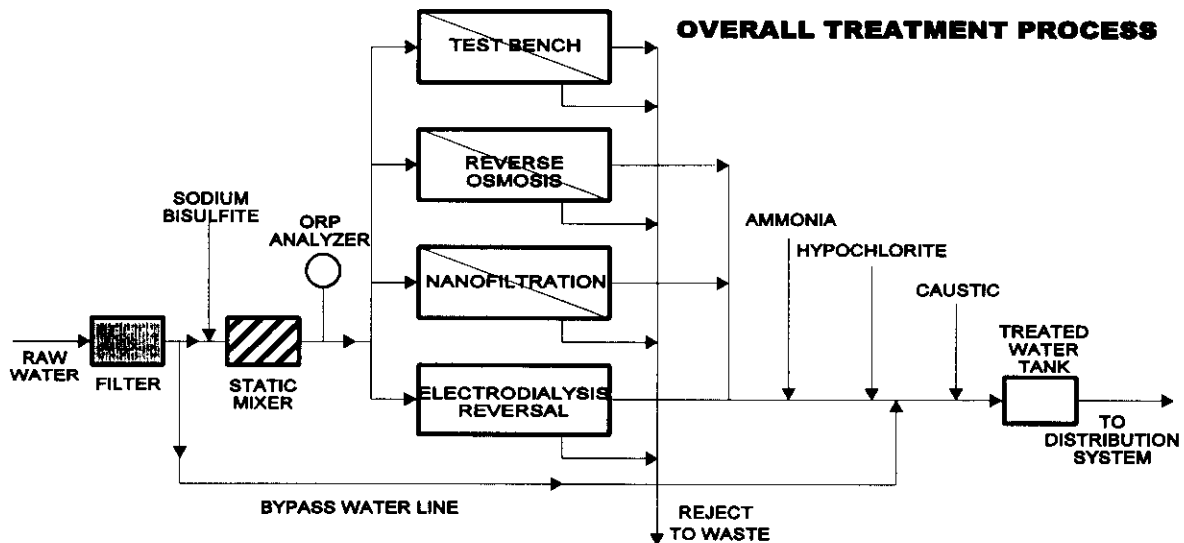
OVERALL TREATMENT PROCESS

TEST BENCH

REVERSE OSMOSIS

NANOFILTRATION

ELECTRODIALYSIS REVERSAL

SODIUM BISULFITE

ORP ANALYZER

RAW WATER

FILTER

STATIC MIXER

AMMONIA

HYPOCHLORITE

CAUSTIC

TREATED WATER TANK

TO DISTRIBUTION SYSTEM

BYPASS WATER LINE

REJECT TO WASTE